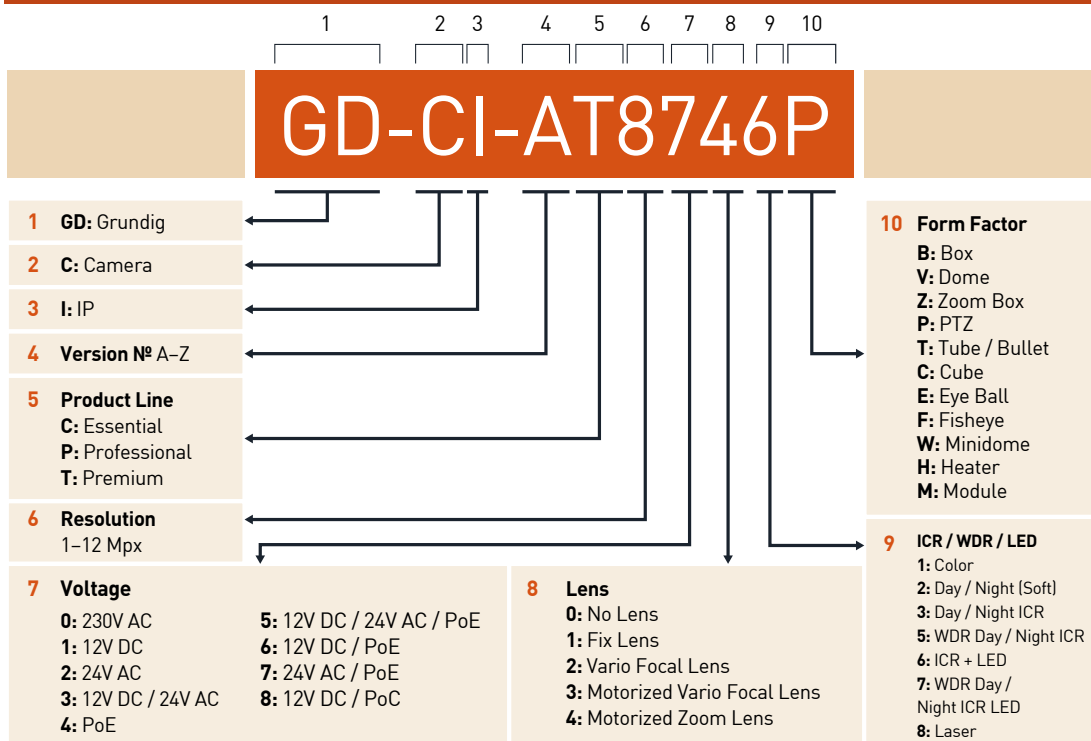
1 2 3 4 5 6 7 8 9 10

GD-CI-AT8746P

1 **GD:** Grundig

2 **C:** Camera

3 **I:** IP

4 **Version №** A–Z

5 **Product Line**
**C:** Essential
**P:** Professional
**T:** Premium

6 **Resolution**
1–12 Mpx

7 **Voltage**
**0:** 230V AC
**1:** 12V DC
**2:** 24V AC
**3:** 12V DC / 24V AC
**4:** PoE
**5:** 12V DC / 24V AC / PoE
**6:** 12V DC / PoE
**7:** 24V AC / PoE
**8:** 12V DC / PoC

8 **Lens**
**0:** No Lens
**1:** Fix Lens
**2:** Vario Focal Lens
**3:** Motorized Vario Focal Lens
**4:** Motorized Zoom Lens

10 **Form Factor**
**B:** Box
**V:** Dome
**Z:** Zoom Box
**P:** PTZ
**T:** Tube / Bullet
**C:** Cube
**E:** Eye Ball
**F:** Fisheye
**W:** Minidome
**H:** Heater
**M:** Module

9 **ICR / WDR / LED**
**1:** Color
**2:** Day / Night (Soft)
**3:** Day / Night ICR
**5:** WDR Day / Night ICR
**6:** ICR + LED
**7:** WDR Day / Night ICR LED
**8:** Laser